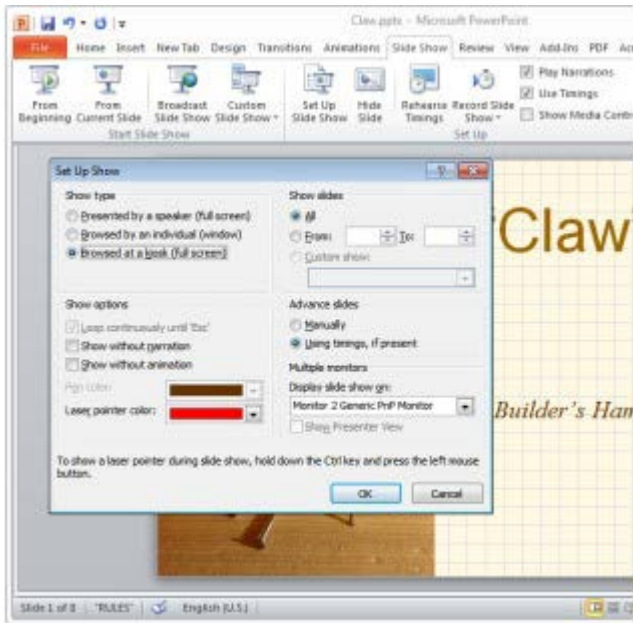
Claw.pptx - Microsoft PowerPoint

File Home Insert New Tab Design Transitions Animations Slide Show Review View Add-Ins PDF Ac

From Beginning From Current Slide Broadcast Slide Show Custom Slide Show
Start Slide Show

Set Up Slide Show Hide Slide Rehearse Timings Record Slide Show
Play Narrations
Use Timings
Show Media Contr
Set Up

Set Up Show

Show type
Presented by a speaker (full screen)
Browsed by an individual (window)
Browsed at a kiosk (full screen)

Show slides
All
From: To:
Custom show:

Show options
Loop continuously until 'Esc'
Show without narration
Show without animation

Pen color:
Laser pointer color:

Advance slides
Manually
Using timings, if present

Multiple monitors
Display slide show on:
Monitor 2 Generic PnP Monitor
Show Presenter View

To show a laser pointer during slide show, hold down the Ctrl key and press the left mouse button.

OK Cancel

Claw

Builder's Han

Slide 1 of 8 "RULES" English (U.S.)